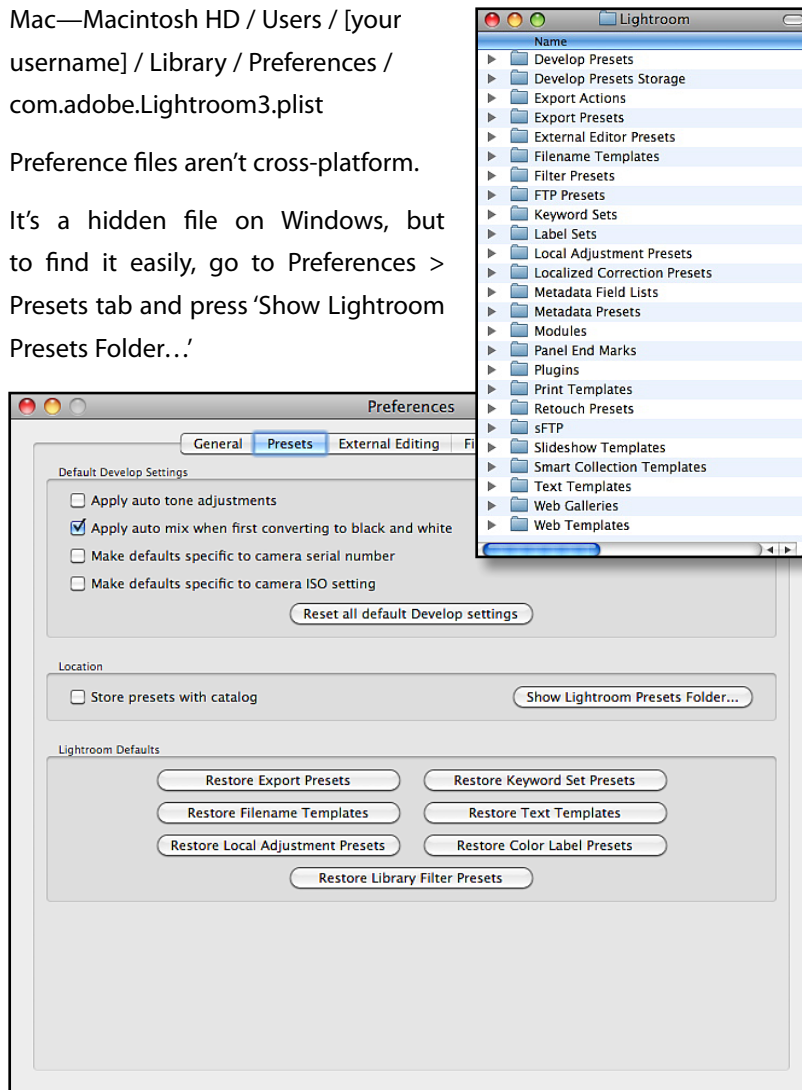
Mac—Macintosh HD / Users / [your username] / Library / Preferences / com.adobe.Lightroom3.plist

Preference files aren't cross-platform.

It's a hidden file on Windows, but to find it easily, go to Preferences > Presets tab and press 'Show Lightroom Presets Folder…'

Lightroom

Name
Develop Presets
Develop Presets Storage
Export Actions
Export Presets
External Editor Presets
Filename Templates
Filter Presets
FTP Presets
Keyword Sets
Label Sets
Local Adjustment Presets
Localized Correction Presets
Metadata Field Lists
Metadata Presets
Modules
Panel End Marks
Plugins
Print Templates
Retouch Presets
sFTP
Slideshow Templates
Smart Collection Templates
Text Templates
Web Galleries
Web Templates

Preferences

General Presets External Editing Fi

Default Develop Settings
Apply auto tone adjustments
Apply auto mix when first converting to black and white
Make defaults specific to camera serial number
Make defaults specific to camera ISO setting
Reset all default Develop settings

Location
Store presets with catalog
Show Lightroom Presets Folder...

Lightroom Defaults
Restore Export Presets
Restore Keyword Set Presets
Restore Filename Templates
Restore Text Templates
Restore Local Adjustment Presets
Restore Color Label Presets
Restore Library Filter Presets